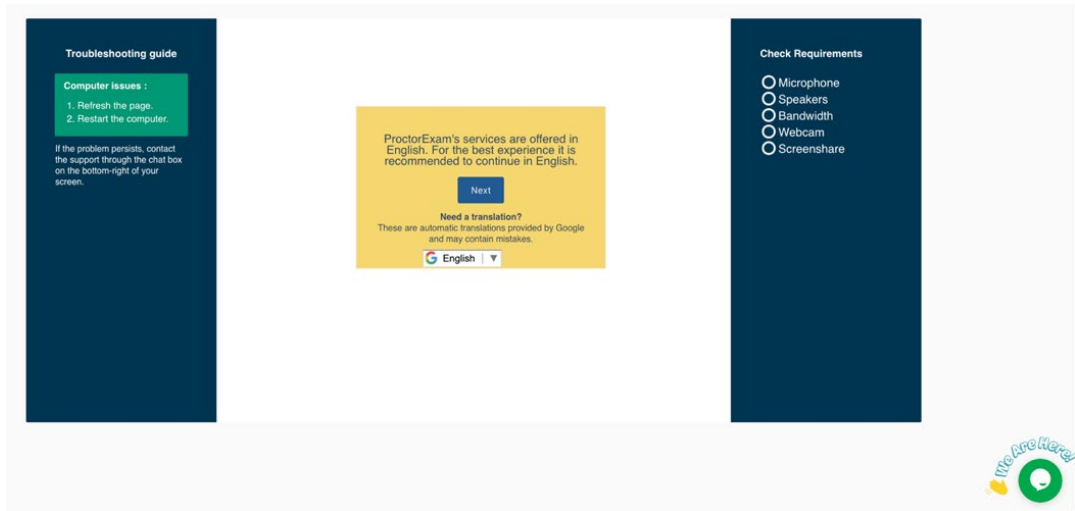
Troubleshooting guide

Computer issues :

1. Refresh the page.
2. Restart the computer.

If the problem persists, contact the support through the chat box on the bottom-right of your screen.

ProctorExam's services are offered in English. For the best experience it is recommended to continue in English.

Next

Need a translation?
These are automatic translations provided by Google and may contain mistakes.

English ▼

Check Requirements

Microphone
Speakers
Bandwidth
Webcam
Screenshare

We Are Here!